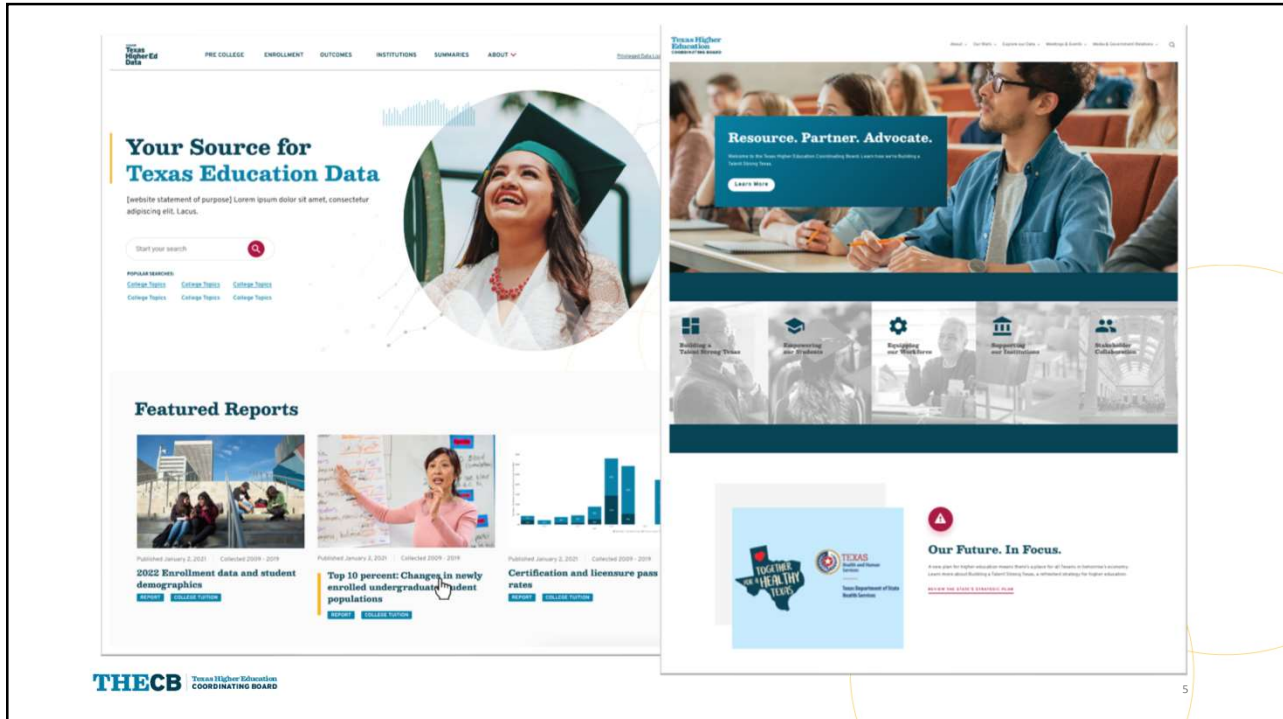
Texas Higher Ed Data

PRE COLLEGE ENROLLMENT OUTCOMES INSTITUTIONS SUMMARIES ABOUT

Privileged Data Lo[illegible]

Your Source for Texas Education Data

[website statement of purpose] Lorem ipsum dolor sit amet, consectetur adipiscing elit. Lacus.

Start your search

POPULAR SEARCHES:
College Topics College Topics College Topics
College Topics College Topics College Topics

Featured Reports

Published January 2, 2021 | Collected 2009 - 2019
2022 Enrollment data and student demographics
REPORT COLLEGE TUITION

Published January 2, 2021 | Collected 2009 - 2019
Top 10 percent: Changes in newly enrolled undergraduate student populations
REPORT COLLEGE TUITION

Published January 2, 2021 | Collected 2009 - 2019
Certification and licensure pass rates
REPORT COLLEGE TUITION

Texas Higher Education COORDINATING BOARD

About Our Work Explore our Data Meetings & Events Media & Government Relations

Resource. Partner. Advocate.

Welcome to the Texas Higher Education Coordinating Board. Learn how we're Building a Talent Strong Texas.

Learn More

Building a Talent Strong Texas
Empowering our Students
Equipping our Workforce
Supporting our Institutions
Stakeholder Collaboration

TOGETHER FOR A HEALTHY TEXAS
TEXAS Health and Human Services
Texas Department of State Health Services

Our Future. In Focus.

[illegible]

REVIEW THE STATE'S STRATEGIC PLAN

THECB Texas Higher Education COORDINATING BOARD

5